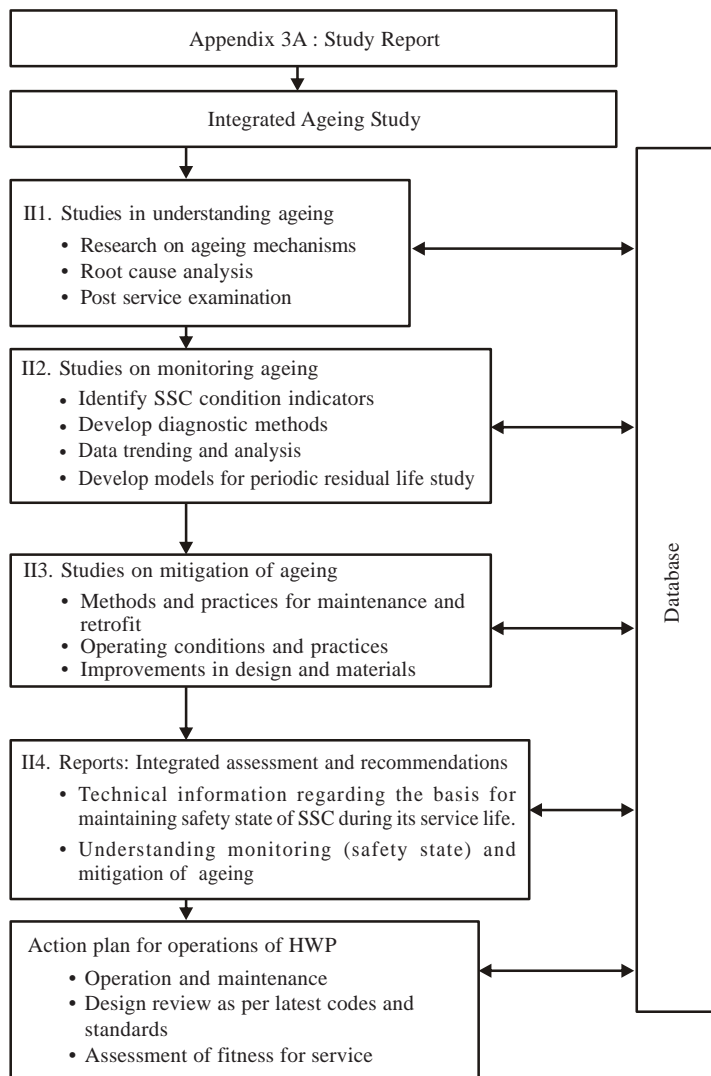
Appendix 3A : Study Report

Integrated Ageing Study

II1. Studies in understanding ageing
• Research on ageing mechanisms
• Root cause analysis
• Post service examination

II2. Studies on monitoring ageing
• Identify SSC condition indicators
• Develop diagnostic methods
• Data trending and analysis
• Develop models for periodic residual life study

II3. Studies on mitigation of ageing
• Methods and practices for maintenance and retrofit
• Operating conditions and practices
• Improvements in design and materials

II4. Reports: Integrated assessment and recommendations
• Technical information regarding the basis for maintaining safety state of SSC during its service life.
• Understanding monitoring (safety state) and mitigation of ageing

Action plan for operations of HWP
• Operation and maintenance
• Design review as per latest codes and standards
• Assessment of fitness for service

Database